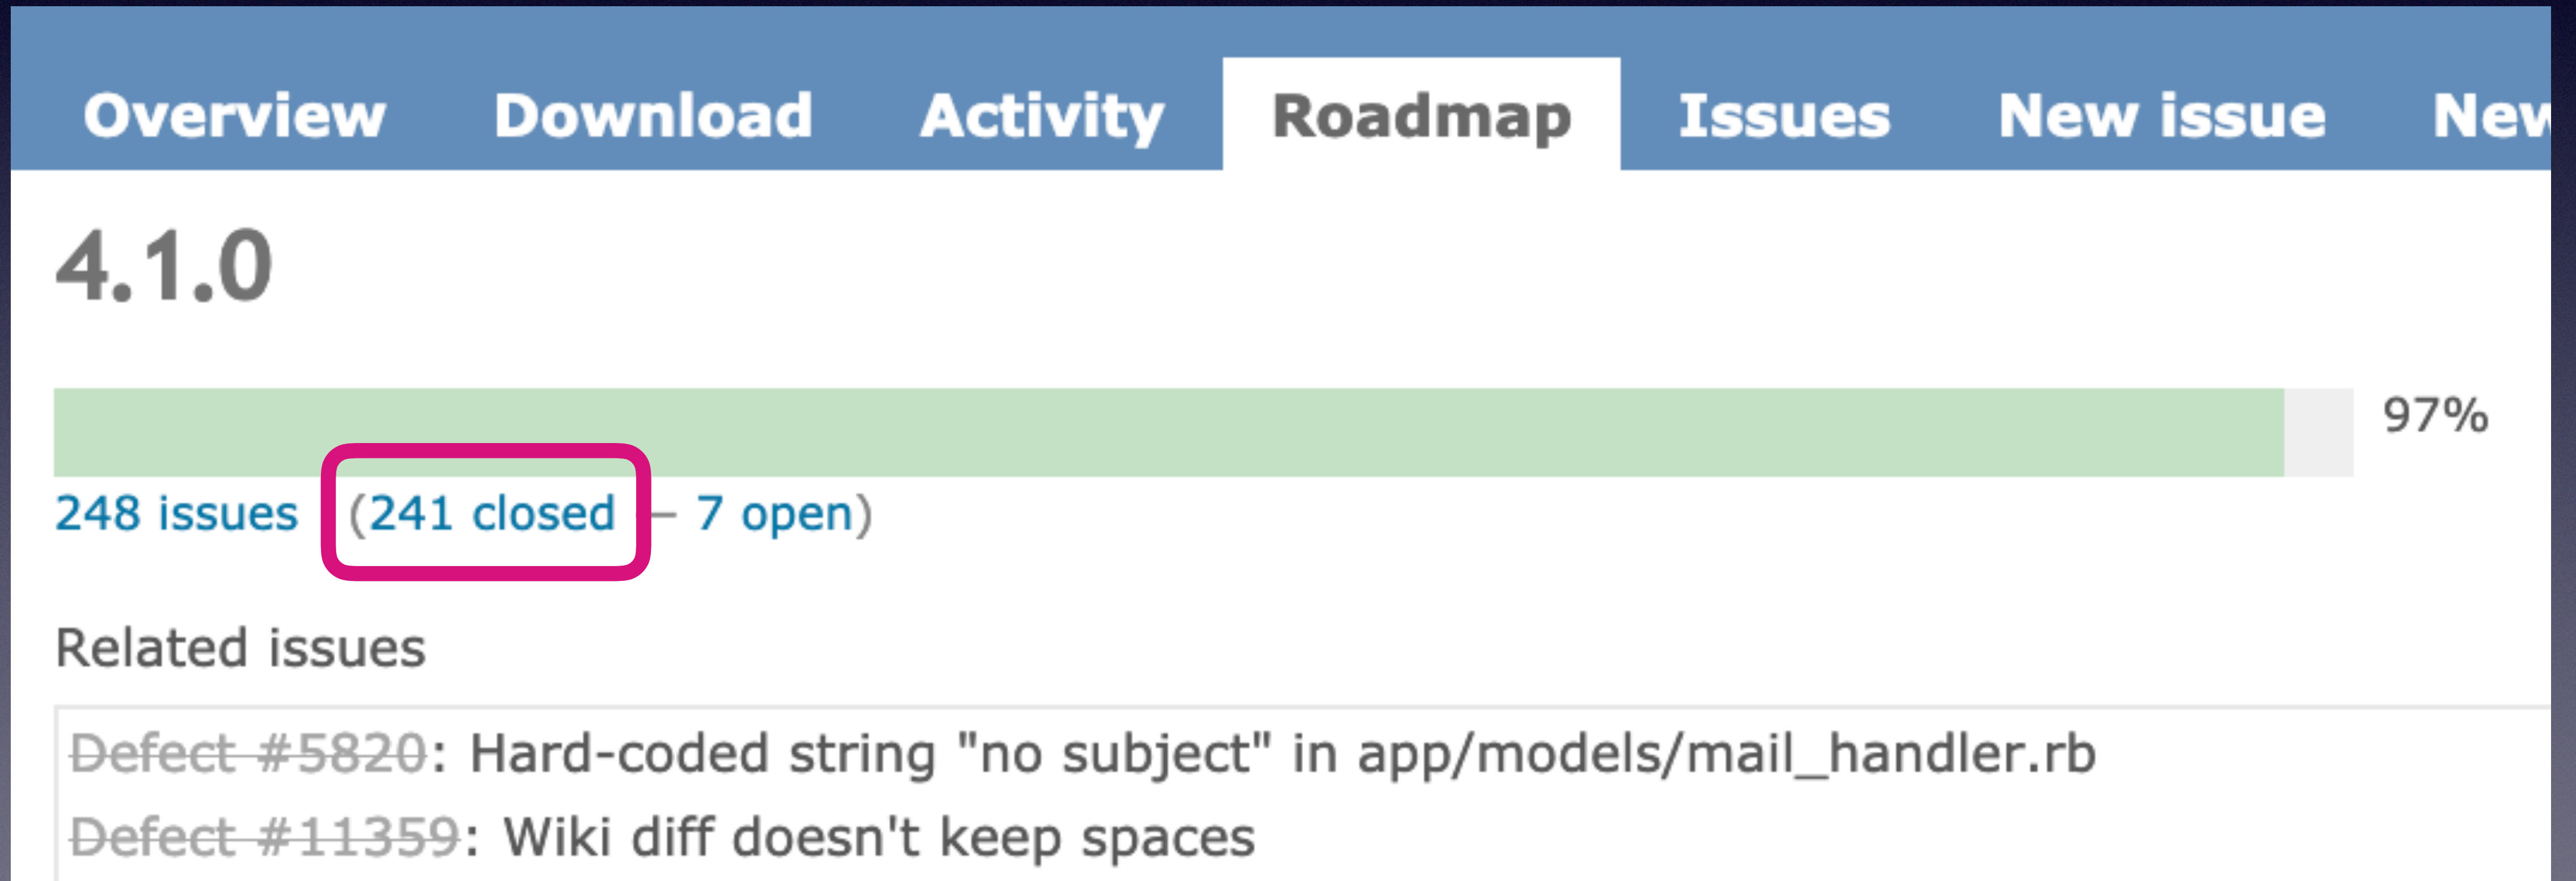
Overview Download Activity Roadmap Issues New issue New

4.1.0

97%

248 issues (241 closed — 7 open)

Related issues

Defect #5820: Hard-coded string "no subject" in app/models/mail_handler.rb
Defect #11359: Wiki diff doesn't keep spaces